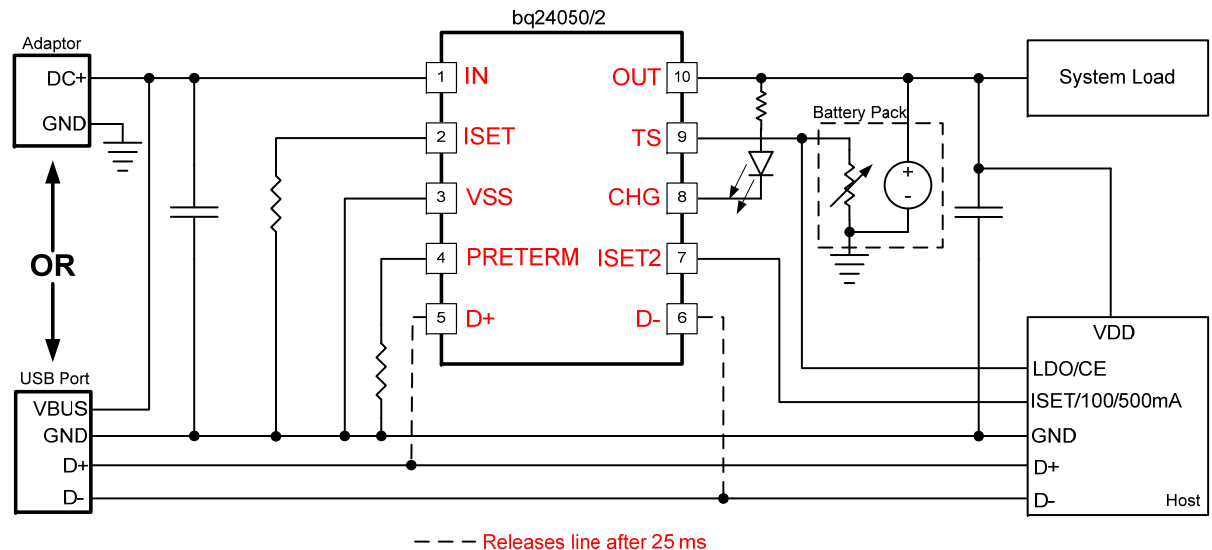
bq24050/2

Adaptor
DC+
GND

OR

USB Port
VBUS
GND
D+
D-

1 IN
2 ISET
3 VSS
4 PRETERM
5 D+

OUT 10
TS 9
CHG 8
ISET2 7
D- 6

System Load

Battery Pack
+
-

VDD
LDO/CE
ISET/100/500mA
GND
D+
D-
Host

Releases line after 25 ms